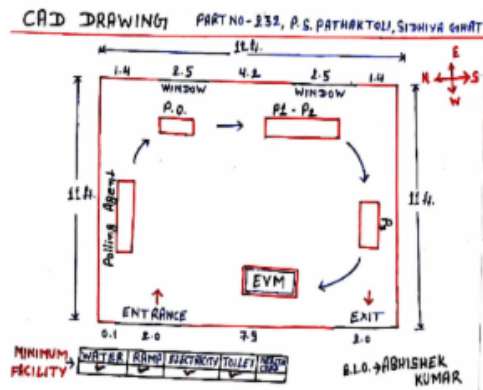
CAD DRAWING PART NO - 232, P.S. PATHAKTOLI, SIDHIYA GHAT

12 ft.

1.4 2.5 4.2 2.5 1.4

WINDOW WINDOW

E
N S
W

P.O. P1 - P2

11 ft. 11 ft.

Polling Agent

P3

EVM

ENTRANCE EXIT

0.1 2.0 7.9 2.0

MINIMUM FACILITY

| WATER | RAMP | ELECTRICITY | TOILET | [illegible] |
|---|---|---|---|---|
| ✓ | ✓ | ✓ | ✓ | ✓ |

B.L.O. - ABHISHEK KUMAR